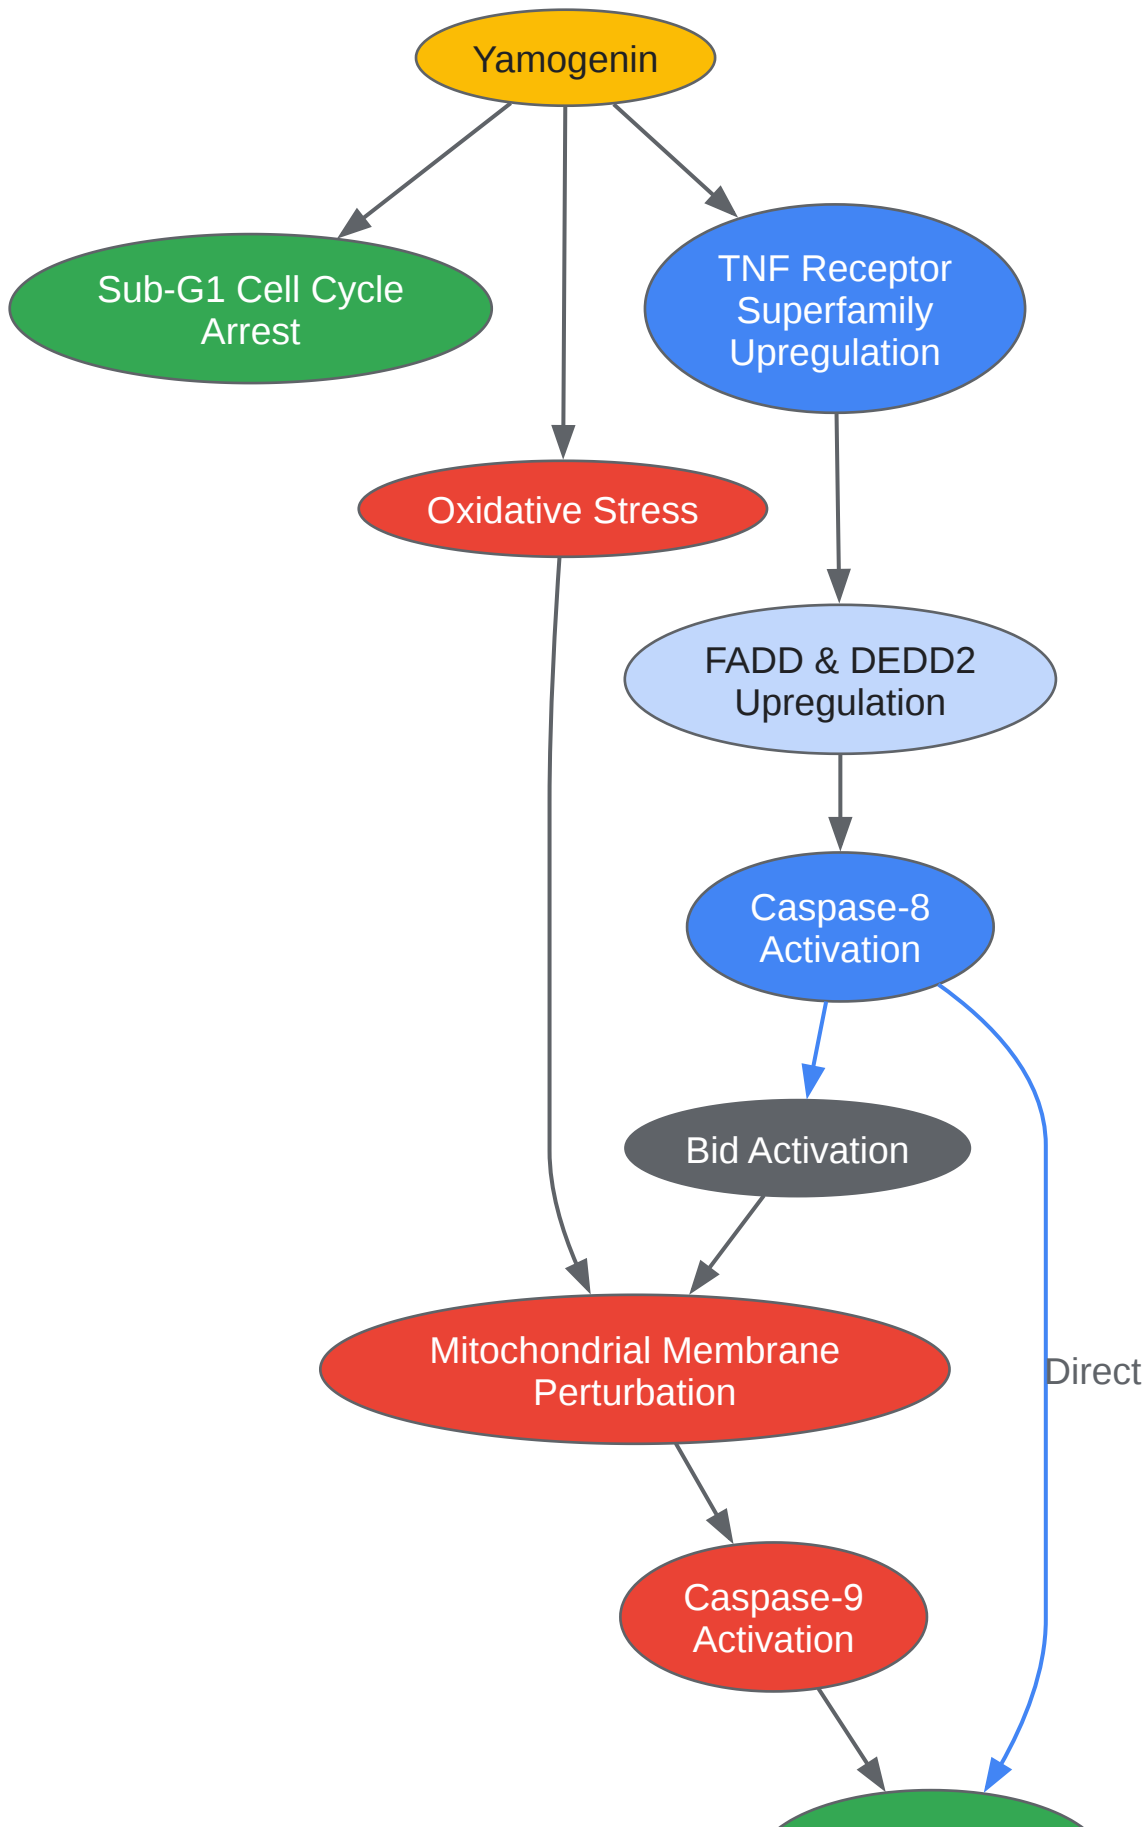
Yamogenin

Sub-G1 Cell Cycle Arrest

TNF Receptor Superfamily Upregulation

Oxidative Stress

FADD & DEDD2 Upregulation

Caspase-8 Activation

Bid Activation

Mitochondrial Membrane Perturbation

Direct

Caspase-9 Activation